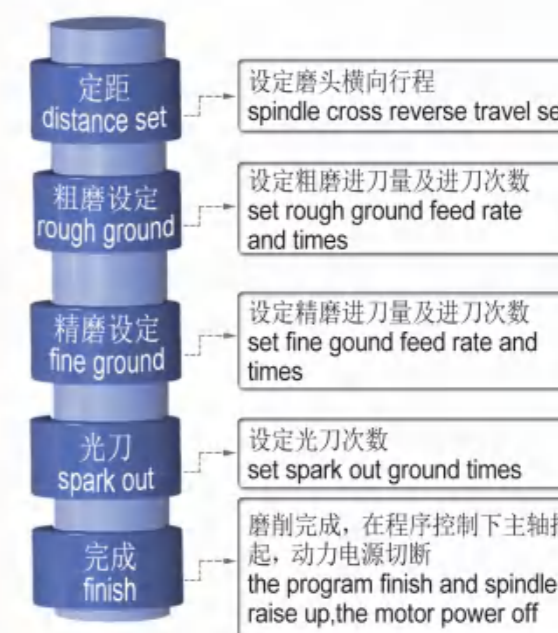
定距
distance set

设定磨头横向行程
spindle cross reverse travel se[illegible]

粗磨设定
rough ground

设定粗磨进刀量及进刀次数
set rough ground feed rate and times

精磨设定
fine ground

设定精磨进刀量及进刀次数
set fine gound feed rate and times

光刀
spark out

设定光刀次数
set spark out ground times

完成
finish

磨削完成，在程序控制下主轴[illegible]起，动力电源切断
the program finish and spindle raise up,the motor power off